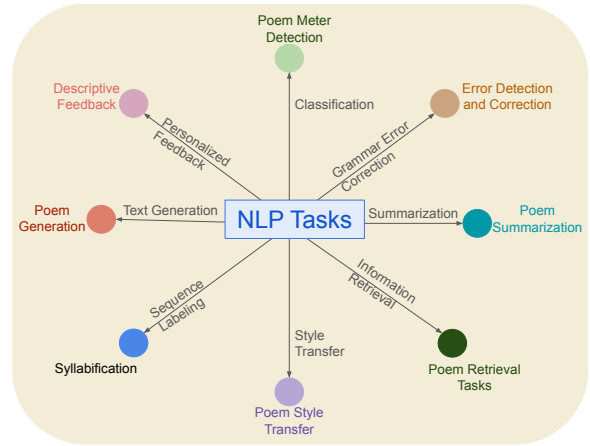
Poem Meter Detection

Descriptive Feedback

Error Detection and Correction

Classification

Personalized Feedback

Grammar Error Correction

Poem Generation

Text Generation

NLP Tasks

Summarization

Poem Summarization

Sequence Labeling

Information Retrieval

Style Transfer

Syllabification

Poem Retrieval Tasks

Poem Style Transfer